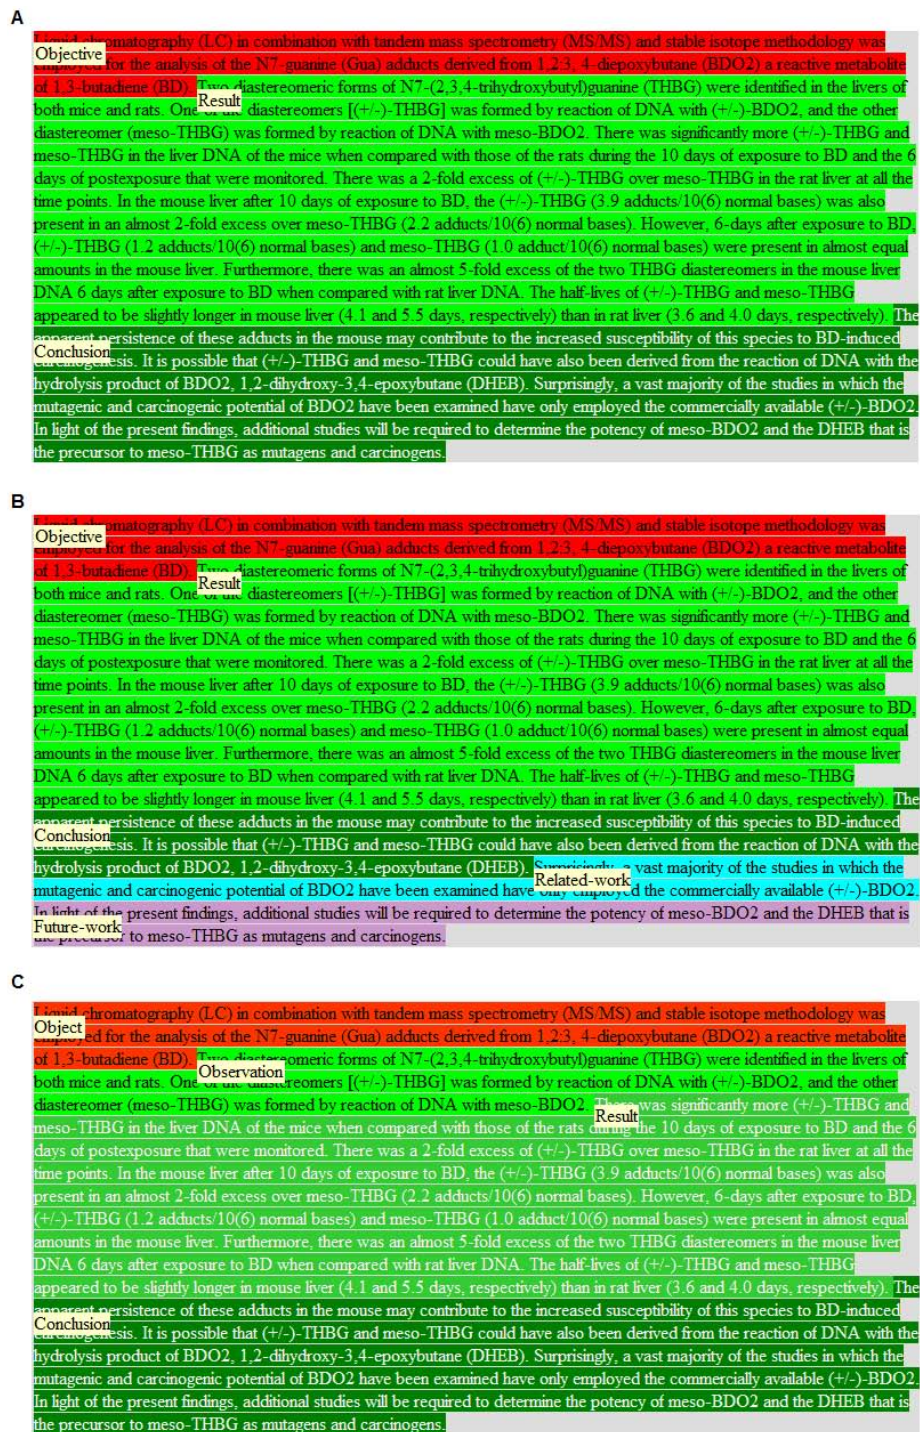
A

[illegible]omatography (LC) in combination with tandem mass spectrometry (MS/MS) and stable isotope methodology was

Objective

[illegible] for the analysis of the N7-guanine (Gua) adducts derived from 1,2:3, 4-diepoxybutane (BDO2) a reactive metabolite of 1,3-butadiene (BD). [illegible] diastereomeric forms of N7-(2,3,4-trihydroxybutyl)guanine (THBG) were identified in the livers of both mice and rats. One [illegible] diastereomers [(+/-)-THBG] was formed by reaction of DNA with (+/-)-BDO2, and the other diastereomer (meso-THBG) was formed by reaction of DNA with meso-BDO2. There was significantly more (+/-)-THBG and meso-THBG in the liver DNA of the mice when compared with those of the rats during the 10 days of exposure to BD and the 6 days of postexposure that were monitored. There was a 2-fold excess of (+/-)-THBG over meso-THBG in the rat liver at all the time points. In the mouse liver after 10 days of exposure to BD, the (+/-)-THBG (3.9 adducts/10(6) normal bases) was also present in an almost 2-fold excess over meso-THBG (2.2 adducts/10(6) normal bases). However, 6-days after exposure to BD, (+/-)-THBG (1.2 adducts/10(6) normal bases) and meso-THBG (1.0 adduct/10(6) normal bases) were present in almost equal amounts in the mouse liver. Furthermore, there was an almost 5-fold excess of the two THBG diastereomers in the mouse liver DNA 6 days after exposure to BD when compared with rat liver DNA. The half-lives of (+/-)-THBG and meso-THBG appeared to be slightly longer in mouse liver (4.1 and 5.5 days, respectively) than in rat liver (3.6 and 4.0 days, respectively). The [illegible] persistence of these adducts in the mouse may contribute to the increased susceptibility of this species to BD-induced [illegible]esis. It is possible that (+/-)-THBG and meso-THBG could have also been derived from the reaction of DNA with the hydrolysis product of BDO2, 1,2-dihydroxy-3,4-epoxybutane (DHEB). Surprisingly, a vast majority of the studies in which the mutagenic and carcinogenic potential of BDO2 have been examined have only employed the commercially available (+/-)-BDO2. In light of the present findings, additional studies will be required to determine the potency of meso-BDO2 and the DHEB that is the precursor to meso-THBG as mutagens and carcinogens.

Result

Conclusion

B

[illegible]omatography (LC) in combination with tandem mass spectrometry (MS/MS) and stable isotope methodology was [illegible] for the analysis of the N7-guanine (Gua) adducts derived from 1,2:3, 4-diepoxybutane (BDO2) a reactive metabolite of 1,3-butadiene (BD). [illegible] diastereomeric forms of N7-(2,3,4-trihydroxybutyl)guanine (THBG) were identified in the livers of both mice and rats. One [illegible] diastereomers [(+/-)-THBG] was formed by reaction of DNA with (+/-)-BDO2, and the other diastereomer (meso-THBG) was formed by reaction of DNA with meso-BDO2. There was significantly more (+/-)-THBG and meso-THBG in the liver DNA of the mice when compared with those of the rats during the 10 days of exposure to BD and the 6 days of postexposure that were monitored. There was a 2-fold excess of (+/-)-THBG over meso-THBG in the rat liver at all the time points. In the mouse liver after 10 days of exposure to BD, the (+/-)-THBG (3.9 adducts/10(6) normal bases) was also present in an almost 2-fold excess over meso-THBG (2.2 adducts/10(6) normal bases). However, 6-days after exposure to BD, (+/-)-THBG (1.2 adducts/10(6) normal bases) and meso-THBG (1.0 adduct/10(6) normal bases) were present in almost equal amounts in the mouse liver. Furthermore, there was an almost 5-fold excess of the two THBG diastereomers in the mouse liver DNA 6 days after exposure to BD when compared with rat liver DNA. The half-lives of (+/-)-THBG and meso-THBG appeared to be slightly longer in mouse liver (4.1 and 5.5 days, respectively) than in rat liver (3.6 and 4.0 days, respectively). The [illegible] persistence of these adducts in the mouse may contribute to the increased susceptibility of this species to BD-induced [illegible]esis. It is possible that (+/-)-THBG and meso-THBG could have also been derived from the reaction of DNA with the hydrolysis product of BDO2, 1,2-dihydroxy-3,4-epoxybutane (DHEB). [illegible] a vast majority of the studies in which the mutagenic and carcinogenic potential of BDO2 have been examined have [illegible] the commercially available (+/-)-BDO2. In light of the present findings, additional studies will be required to determine the potency of meso-BDO2 and the DHEB that is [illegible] to meso-THBG as mutagens and carcinogens.

Objective

Result

Conclusion

Related-work

Future-work

C

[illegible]chromatography (LC) in combination with tandem mass spectrometry (MS/MS) and stable isotope methodology was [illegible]ed for the analysis of the N7-guanine (Gua) adducts derived from 1,2:3, 4-diepoxybutane (BDO2) a reactive metabolite of 1,3-butadiene (BD). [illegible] diastereomeric forms of N7-(2,3,4-trihydroxybutyl)guanine (THBG) were identified in the livers of both mice and rats. One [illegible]eomers [(+/-)-THBG] was formed by reaction of DNA with (+/-)-BDO2, and the other diastereomer (meso-THBG) was formed by reaction of DNA with meso-BDO2. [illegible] was significantly more (+/-)-THBG and meso-THBG in the liver DNA of the mice when compared with those of the rats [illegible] the 10 days of exposure to BD and the 6 days of postexposure that were monitored. There was a 2-fold excess of (+/-)-THBG over meso-THBG in the rat liver at all the time points. In the mouse liver after 10 days of exposure to BD, the (+/-)-THBG (3.9 adducts/10(6) normal bases) was also present in an almost 2-fold excess over meso-THBG (2.2 adducts/10(6) normal bases). However, 6-days after exposure to BD, (+/-)-THBG (1.2 adducts/10(6) normal bases) and meso-THBG (1.0 adduct/10(6) normal bases) were present in almost equal amounts in the mouse liver. Furthermore, there was an almost 5-fold excess of the two THBG diastereomers in the mouse liver DNA 6 days after exposure to BD when compared with rat liver DNA. The half-lives of (+/-)-THBG and meso-THBG appeared to be slightly longer in mouse liver (4.1 and 5.5 days, respectively) than in rat liver (3.6 and 4.0 days, respectively). The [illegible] persistence of these adducts in the mouse may contribute to the increased susceptibility of this species to BD-induced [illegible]esis. It is possible that (+/-)-THBG and meso-THBG could have also been derived from the reaction of DNA with the hydrolysis product of BDO2, 1,2-dihydroxy-3,4-epoxybutane (DHEB). Surprisingly, a vast majority of the studies in which the mutagenic and carcinogenic potential of BDO2 have been examined have only employed the commercially available (+/-)-BDO2. In light of the present findings, additional studies will be required to determine the potency of meso-BDO2 and the DHEB that is the precursor to meso-THBG as mutagens and carcinogens.

Object

Observation

Result

Conclusion